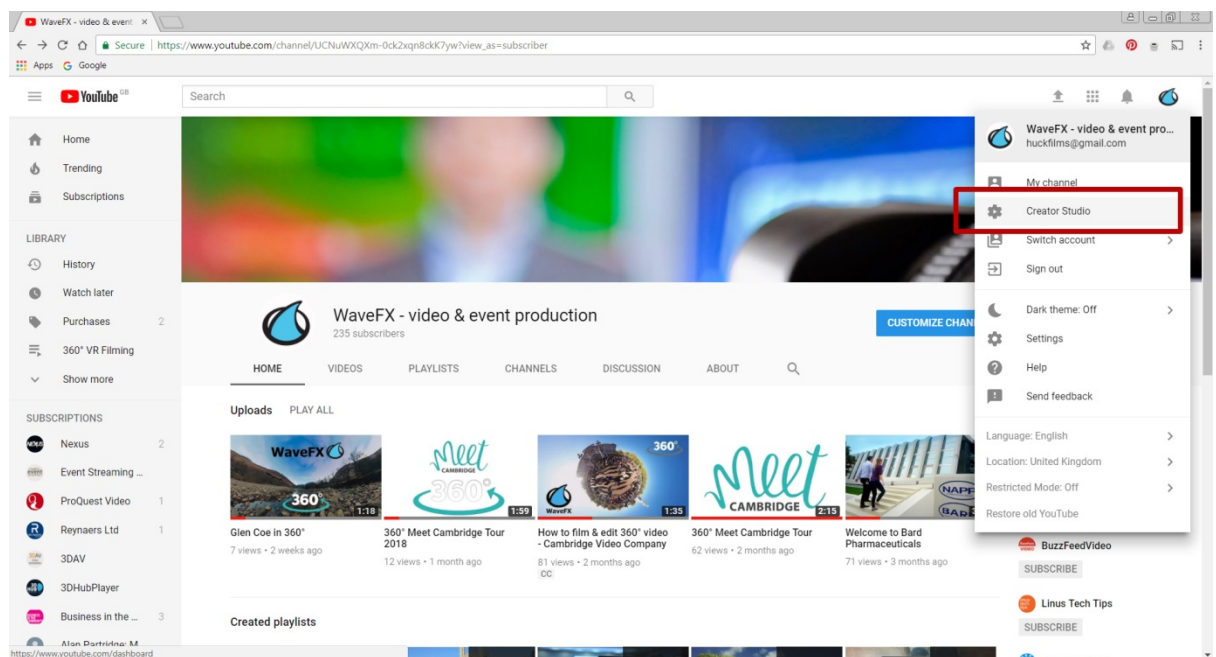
WaveFX - video & event ×

Secure | https://www.youtube.com/channel/UCNuWXQXm-0ck2xqn8ckK7yw?view_as=subscriber

Apps Google

YouTube GB

Search

Home
Trending
Subscriptions

LIBRARY
History
Watch later
Purchases 2
360° VR Filming
Show more

SUBSCRIPTIONS
Nexus 2
Event Streaming ...
ProQuest Video 1
Reynaers Ltd 1
3DAV
3DHubPlayer
Business in the ... 3
Alan Partridge: M...

WaveFX - video & event production
235 subscribers

CUSTOMIZE CHAN

HOME VIDEOS PLAYLISTS CHANNELS DISCUSSION ABOUT

Uploads PLAY ALL

WaveFX 360° 1:18
Glen Coe in 360°
7 views • 2 weeks ago

Meet CAMBRIDGE 360° 1:59
360° Meet Cambridge Tour 2018
12 views • 1 month ago

360° WaveFX 1:35
How to film & edit 360° video - Cambridge Video Company
81 views • 2 months ago
CC

Meet CAMBRIDGE 2:15
360° Meet Cambridge Tour
62 views • 2 months ago

NAPP
Welcome to Bard Pharmaceuticals
71 views • 3 months ago

Created playlists

WaveFX - video & event pro...
huckfilms@gmail.com

My channel
Creator Studio
Switch account
Sign out

Dark theme: Off
Settings
Help
Send feedback

Language: English
Location: United Kingdom
Restricted Mode: Off
Restore old YouTube

BuzzFeedVideo
SUBSCRIBE
Linus Tech Tips
SUBSCRIBE

https://www.youtube.com/dashboard